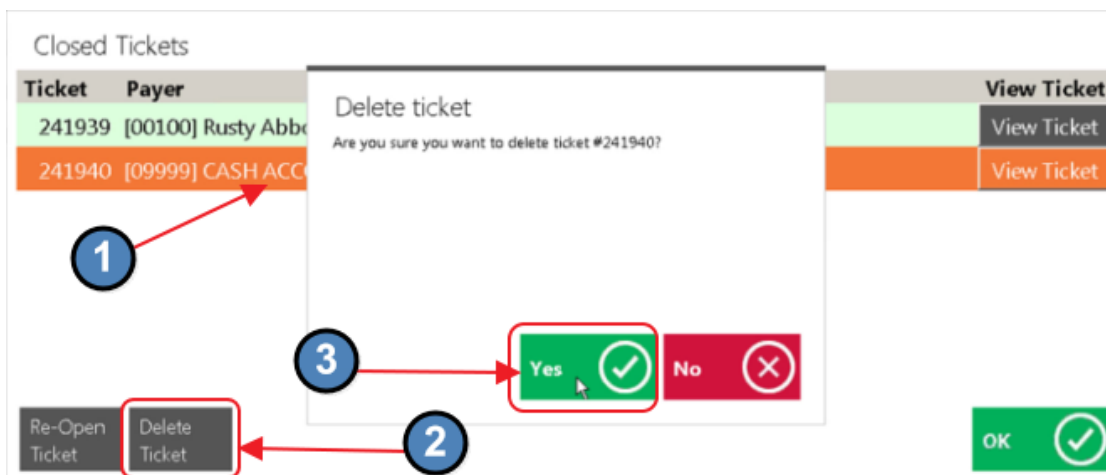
Closed Tickets

| Ticket | Payer | View Ticket |
|---|---|---|
| 241939 | [00100] Rusty Abbo | View Ticket |
| 241940 | [09999] CASH ACC | View Ticket |

Delete ticket

Are you sure you want to delete ticket #241940?

1

3

Yes

No

Re-Open Ticket

Delete Ticket

2

OK